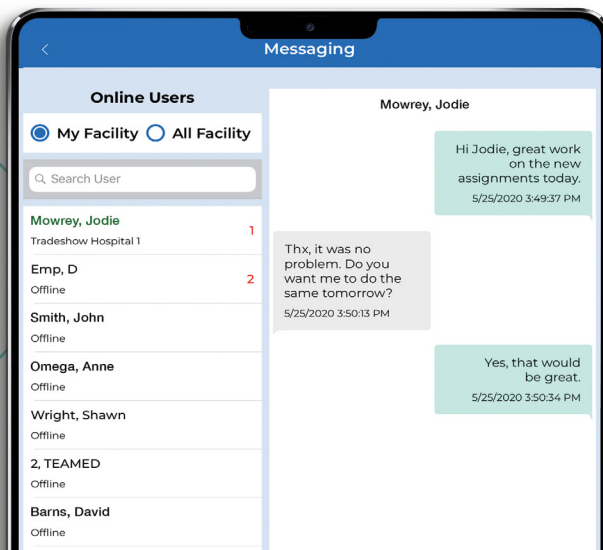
Messaging

Online Users

My Facility All Facility

Search User

Mowrey, Jodie
Tradeshow Hospital 1
1

Emp, D
Offline
2

Smith, John
Offline

Omega, Anne
Offline

Wright, Shawn
Offline

2, TEAMED
Offline

Barns, David
Offline

Mowrey, Jodie

Hi Jodie, great work on the new assignments today.
5/25/2020 3:49:37 PM

Thx, it was no problem. Do you want me to do the same tomorrow?
5/25/2020 3:50:13 PM

Yes, that would be great.
5/25/2020 3:50:34 PM